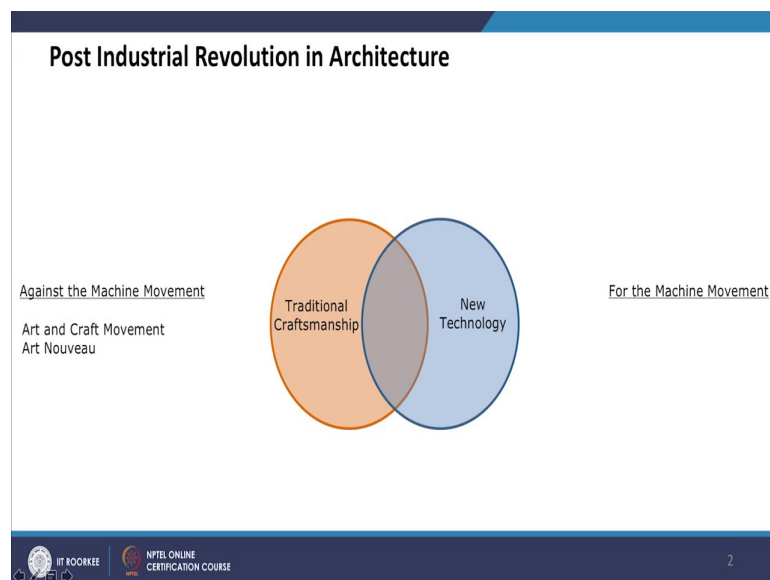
Post Industrial Revolution in Architecture

Against the Machine Movement

Art and Craft Movement
Art Nouveau

Traditional Craftsmanship

New Technology

For the Machine Movement

IIT ROORKEE

NPTEL ONLINE CERTIFICATION COURSE

NPTEL

2